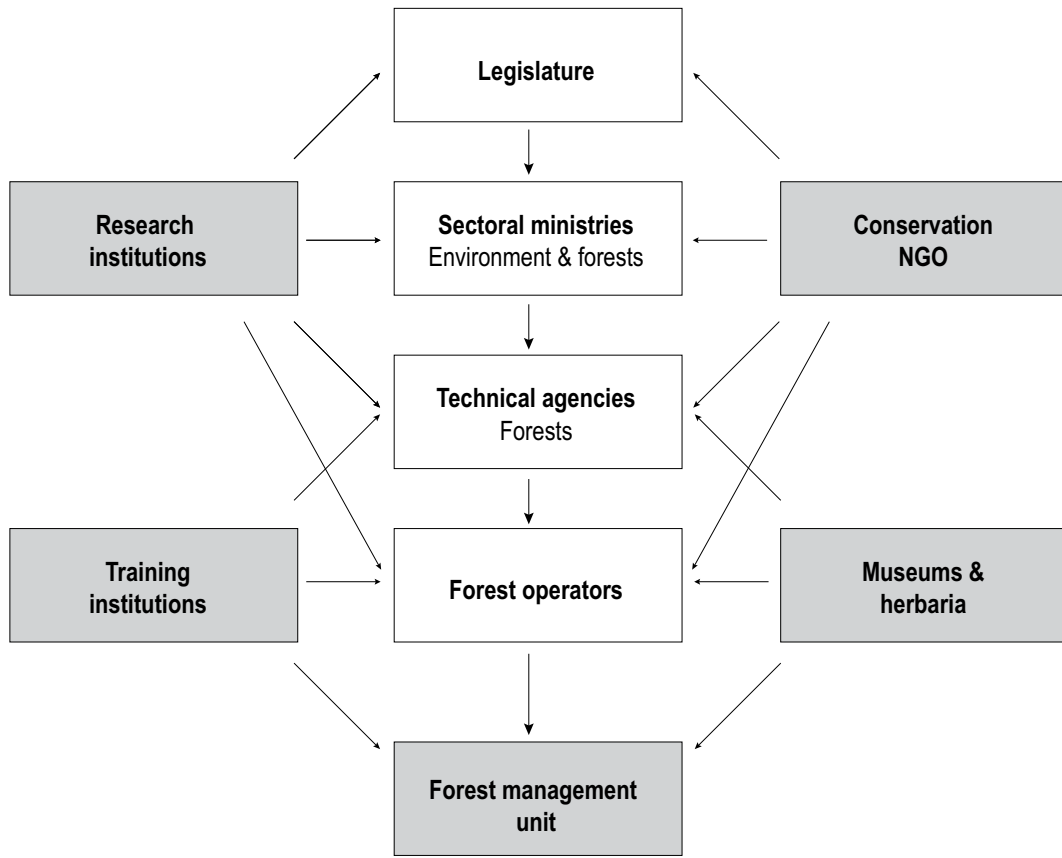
Legislature

Research institutions

Sectoral ministries
Environment & forests

Conservation NGO

Technical agencies
Forests

Training institutions

Forest operators

Museums & herbaria

Forest management unit